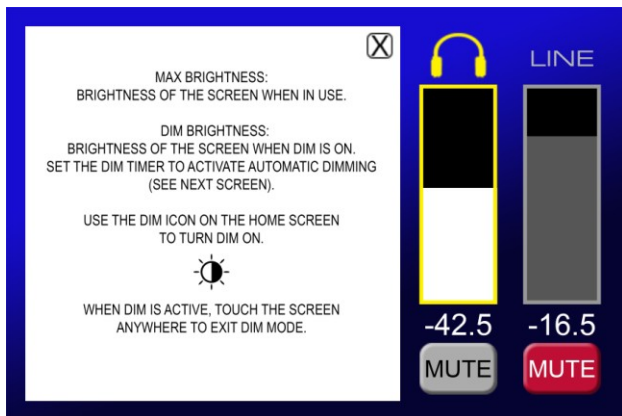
X

MAX BRIGHTNESS:
BRIGHTNESS OF THE SCREEN WHEN IN USE.

DIM BRIGHTNESS:
BRIGHTNESS OF THE SCREEN WHEN DIM IS ON.
SET THE DIM TIMER TO ACTIVATE AUTOMATIC DIMMING
(SEE NEXT SCREEN).

USE THE DIM ICON ON THE HOME SCREEN
TO TURN DIM ON.

WHEN DIM IS ACTIVE, TOUCH THE SCREEN
ANYWHERE TO EXIT DIM MODE.

LINE

-42.5

-16.5

MUTE

MUTE